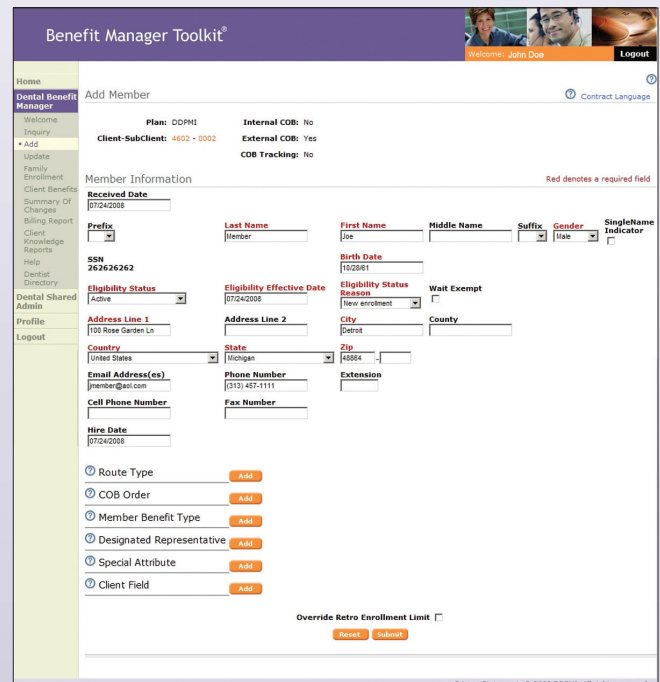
Benefit Manager Toolkit®

Welcome: John Doe
Logout

Home
Dental Benefit Manager
Welcome
Inquiry
• Add
Update
Family Enrollment
Client Benefits
Summary Of Changes
Billing Report
Client Knowledge Reports
Help
Dentist Directory
Dental Shared Admin
Profile
Logout

Add Member
Contract Language

Plan: DDPMI
Client-SubClient: 4602 - 0002
Internal COB: No
External COB: Yes
COB Tracking: No

Member Information
Red denotes a required field

Received Date
07/24/2008

Prefix
Last Name
Member
First Name
Joe
Middle Name
Suffix
Gender
Male
SingleName Indicator

SSN
262626262
Birth Date
10/28/61

Eligibility Status
Active
Eligibility Effective Date
07/24/2008
Eligibility Status Reason
New enrollment
Wait Exempt

Address Line 1
100 Rose Garden Ln
Address Line 2
City
Detroit
County

Country
United States
State
Michigan
Zip
48864 -

Email Address(es)
jmember@aol.com
Phone Number
(313) 457-1111
Extension

Cell Phone Number
Fax Number

Hire Date
07/24/2008

Route Type Add
COB Order Add
Member Benefit Type Add
Designated Representative Add
Special Attribute Add
Client Field Add

Override Retro Enrollment Limit
Reset Submit